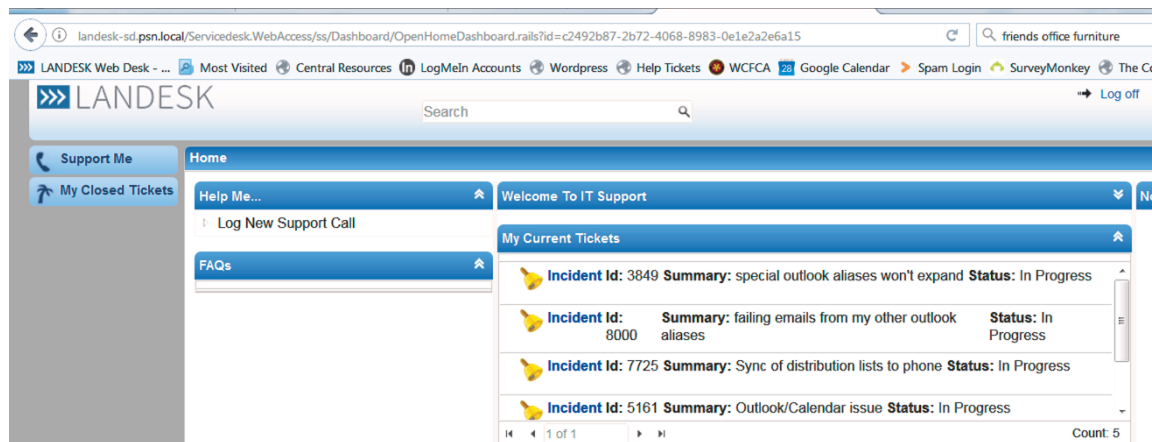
landesk-sd.psn.local/Servicedesk.WebAccess/ss/Dashboard/OpenHomeDashboard.rails?id=c2492b87-2b72-4068-8983-0e1e2a2e6a15

friends office furniture

LANDESK Web Desk - ... Most Visited Central Resources LogMeIn Accounts Wordpress Help Tickets WCFCA Google Calendar Spam Login SurveyMonkey The C

LANDESK

Search

Log off

Support Me

My Closed Tickets

Home

Help Me...

Log New Support Call

FAQs

Welcome To IT Support

My Current Tickets

Incident Id: 3849 Summary: special outlook aliases won't expand Status: In Progress

Incident Id: 8000 Summary: failing emails from my other outlook aliases Status: In Progress

Incident Id: 7725 Summary: Sync of distribution lists to phone Status: In Progress

Incident Id: 5161 Summary: Outlook/Calendar issue Status: In Progress

1 of 1

Count: 5